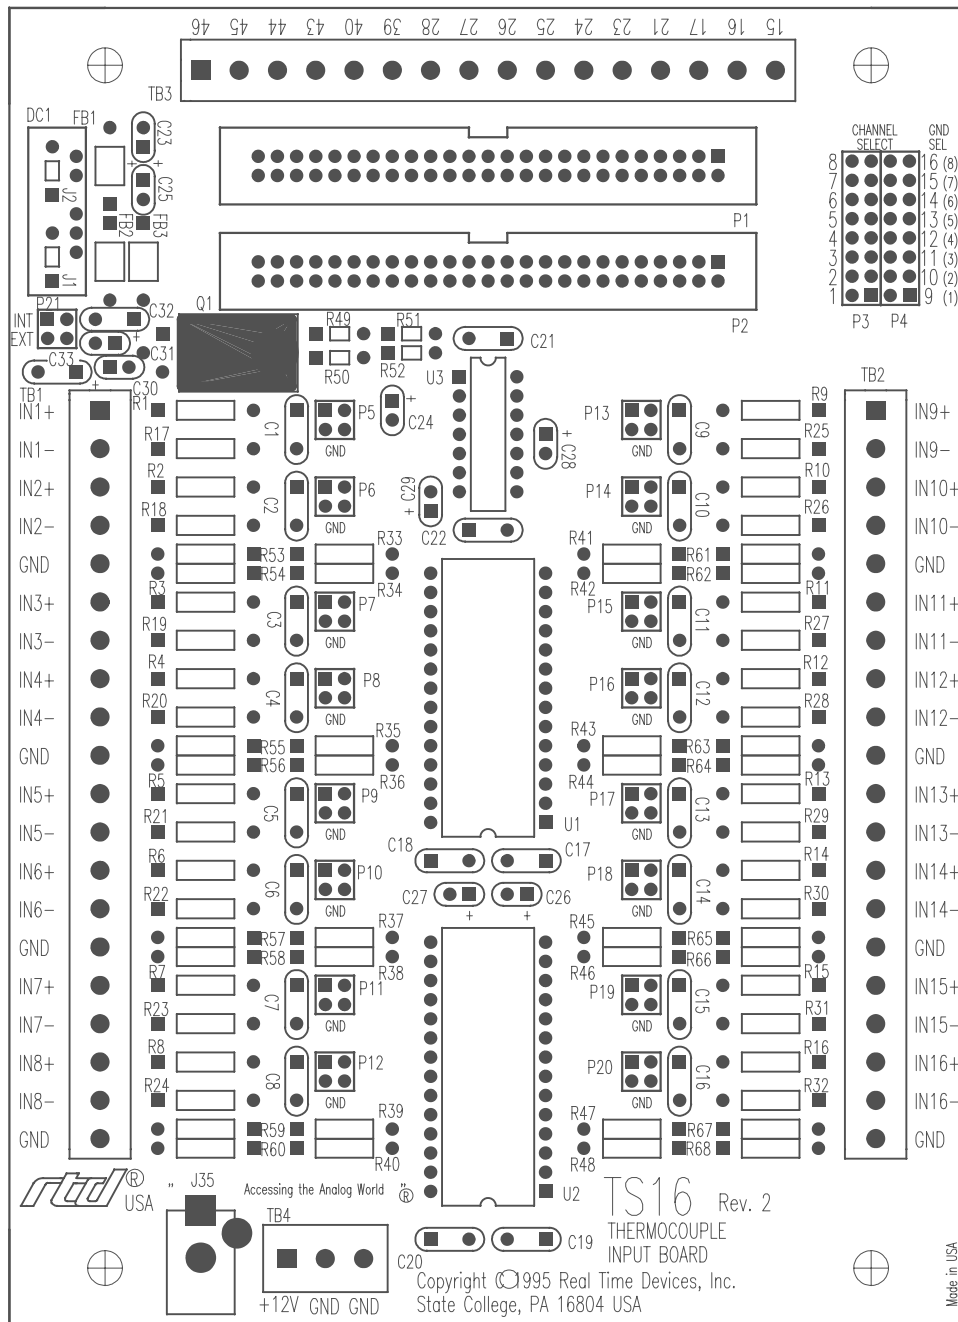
46 45 44 43 40 39 28 27 26 25 24 23 21 17 16 15

TB3

DC1 FB1 C23 C25 J2 J1 FB2 FB3

P1

P2

CHANNEL SELECT GND SEL
8 16 (8)
7 15 (7)
6 14 (6)
5 13 (5)
4 12 (4)
3 11 (3)
2 10 (2)
1 9 (1)
P3 P4

P21 INT EXT C32 C31 C33 C30 Q1 R49 R51 R50 R52 C21 U3

TB1 R1 TB2 R9

IN1+ R17 C1 P5 GND C24 IN9+
IN1− R2 P6 GND C29 R25 R10 IN9−
IN2+ R18 C2 C22 P13 GND C9 C28 IN10+
IN2− R53 R54 R33 R34 R41 R42 R61 R62 R26 IN10−
GND GND
IN3+ R3 C3 P7 GND P14 GND C10 R11 IN11+
IN3− R19 P15 GND C11 R27 IN11−
IN4+ R4 C4 P8 GND P16 GND C12 R12 IN12+
IN4− R20 R35 R36 R43 R44 R63 R64 R28 IN12−
GND R55 R56 GND
IN5+ R5 C5 P9 GND P17 GND C13 R13 IN13+
IN5− R21 U1 R29 IN13−
IN6+ R6 C6 P10 GND C18 C17 P18 GND C14 R14 IN14+
IN6− R22 C27 C26 R30 IN14−
GND R57 R58 R37 R38 R45 R46 R65 R66 GND
IN7+ R7 C7 P11 GND P19 GND C15 R15 IN15+
IN7− R23 R31 IN15−
IN8+ R8 C8 P12 GND P20 GND C16 R16 IN16+
IN8− R24 R39 R47 R32 IN16−
GND R59 R60 R40 R48 R67 R68 GND

rtd® USA J35 Accessing the Analog World ® U2

TS16 Rev. 2
THERMOCOUPLE INPUT BOARD

TB4 C20 C19
+12V GND GND

Copyright ©1995 Real Time Devices, Inc.
State College, PA 16804 USA

Made in USA